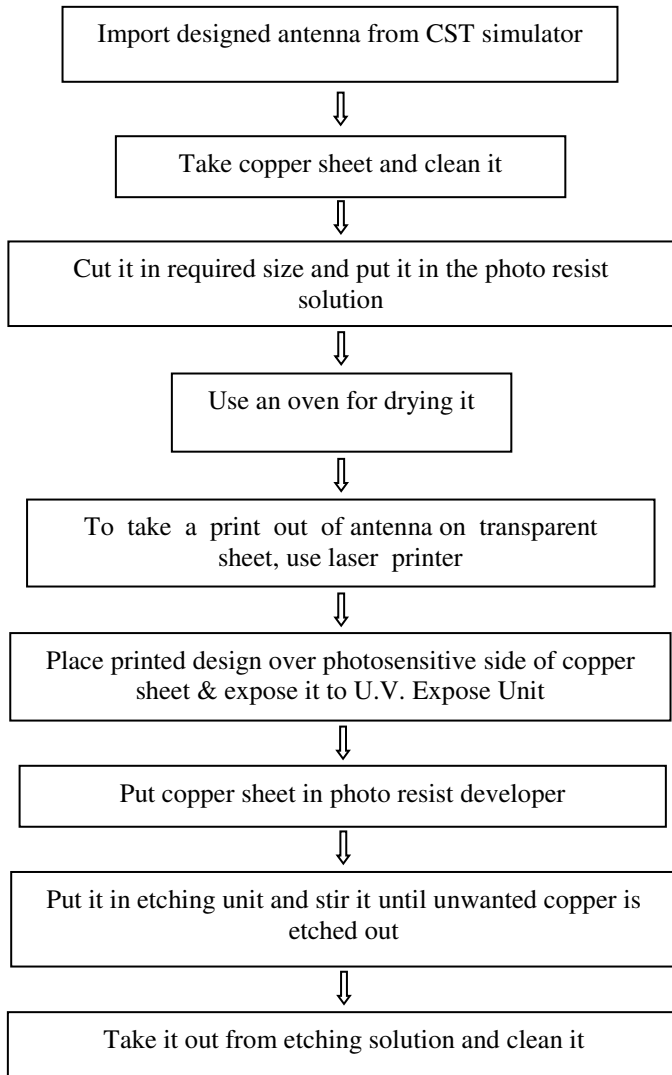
Import designed antenna from CST simulator

Take copper sheet and clean it

Cut it in required size and put it in the photo resist solution

Use an oven for drying it

To take a print out of antenna on transparent sheet, use laser printer

Place printed design over photosensitive side of copper sheet & expose it to U.V. Expose Unit

Put copper sheet in photo resist developer

Put it in etching unit and stir it until unwanted copper is etched out

Take it out from etching solution and clean it